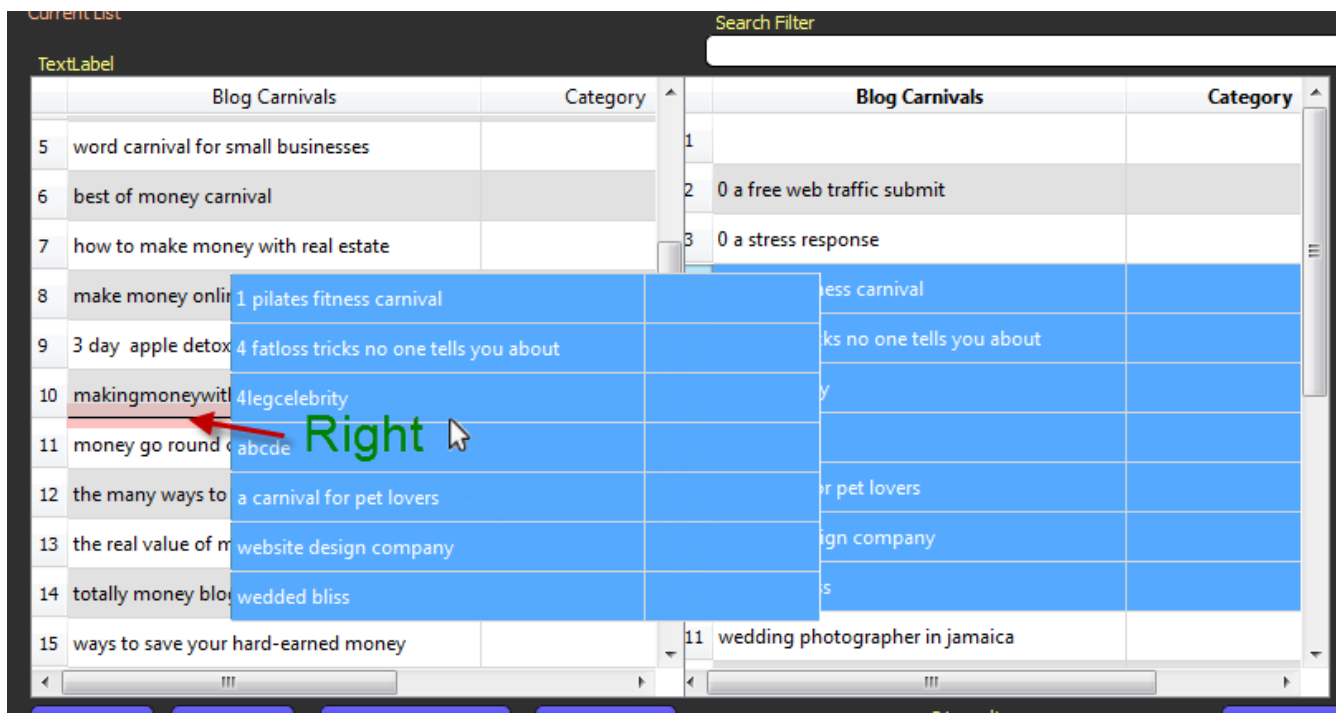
Current List

Search Filter

TextLabel

| | Blog Carnivals | Category |
|---|---|---|
| 5 | word carnival for small businesses | |
| 6 | best of money carnival | |
| 7 | how to make money with real estate | |
| 8 | make money onli | |
| 9 | 3 day apple detox | |
| 10 | makingmoneywit | |
| 11 | money go round c | |
| 12 | the many ways to | |
| 13 | the real value of m | |
| 14 | totally money blo | |
| 15 | ways to save your hard-earned money | |

| | Blog Carnivals | Category |
|---|---|---|
| 1 | | |
| 2 | 0 a free web traffic submit | |
| 3 | 0 a stress response | |
| | ness carnival | |
| | ks no one tells you about | |
| | y | |
| | | |
| | r pet lovers | |
| | ign company | |
| | s | |
| 11 | wedding photographer in jamaica | |

1 pilates fitness carnival
4 fatloss tricks no one tells you about
4legcelebrity
abcde
a carnival for pet lovers
website design company
wedded bliss

Right